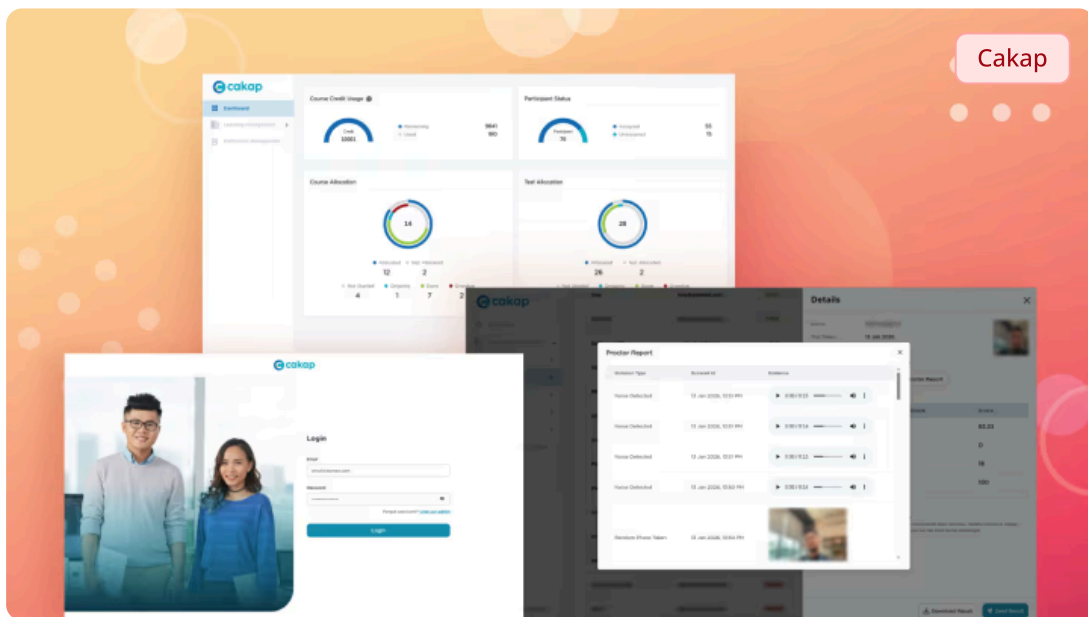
Cakap

cakap

Dashboard

Course Credit Usage

Credit 10651

Remaining 9641
Used 910

Participant Status

Participant 70

Assigned 55
Unassigned 15

Course Allocation

14

Allocated 12
Not Allocated 2

Not Started 4
Ongoing 1
Done 7
Overdue 2

Test Allocation

28

Allocated 26
Not Allocated 2

cakap

Login

Email

Password

Forgot password?

Login

cakap

Details

Proctor Report

Violation Type
Recorded At
Evidence

Noise Detected
13 Jan 2026, 13:51 PM
0:00 / 0:13

Noise Detected
13 Jan 2026, 13:51 PM
0:00 / 0:14

Noise Detected
13 Jan 2026, 13:51 PM
0:00 / 0:12

Noise Detected
13 Jan 2026, 13:52 PM
0:00 / 0:14

Random Photo Taken
13 Jan 2026, 13:54 PM

Score
63.33
0
15
100

Download Result
Send Result